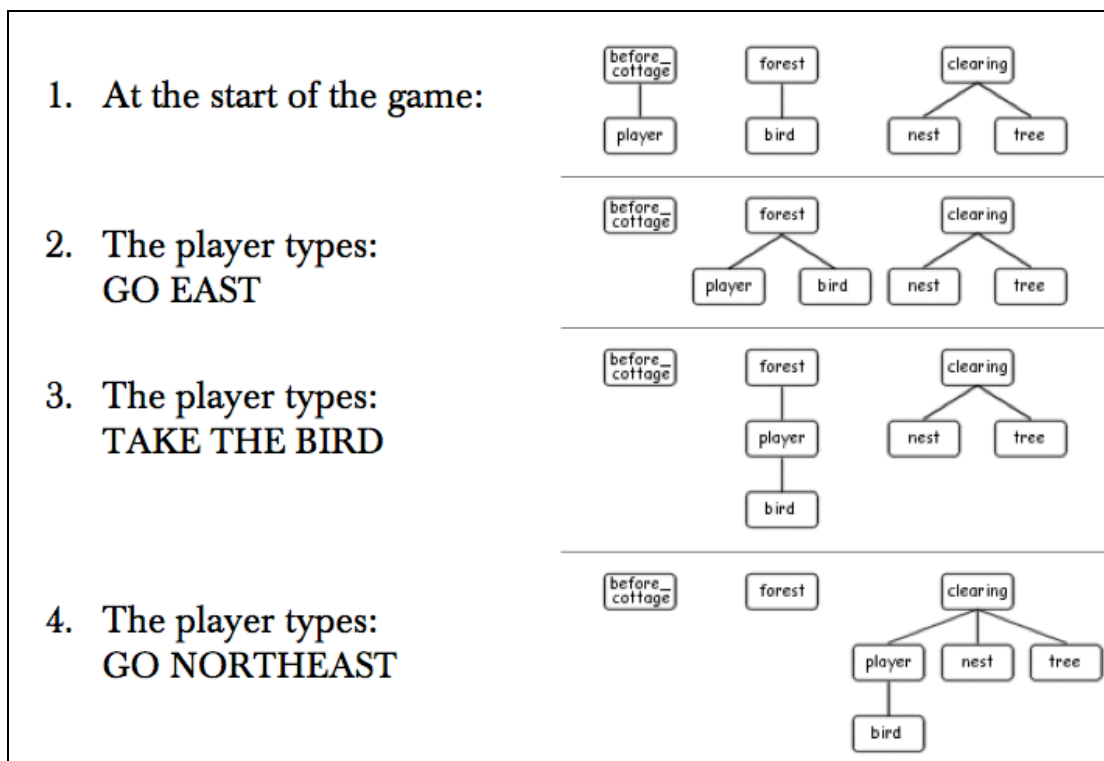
1. At the start of the game:

before_cottage
player
forest
bird
clearing
nest
tree

2. The player types: GO EAST

before_cottage
forest
player
bird
clearing
nest
tree

3. The player types: TAKE THE BIRD

before_cottage
forest
player
bird
clearing
nest
tree

4. The player types: GO NORTHEAST

before_cottage
forest
clearing
player
nest
tree
bird